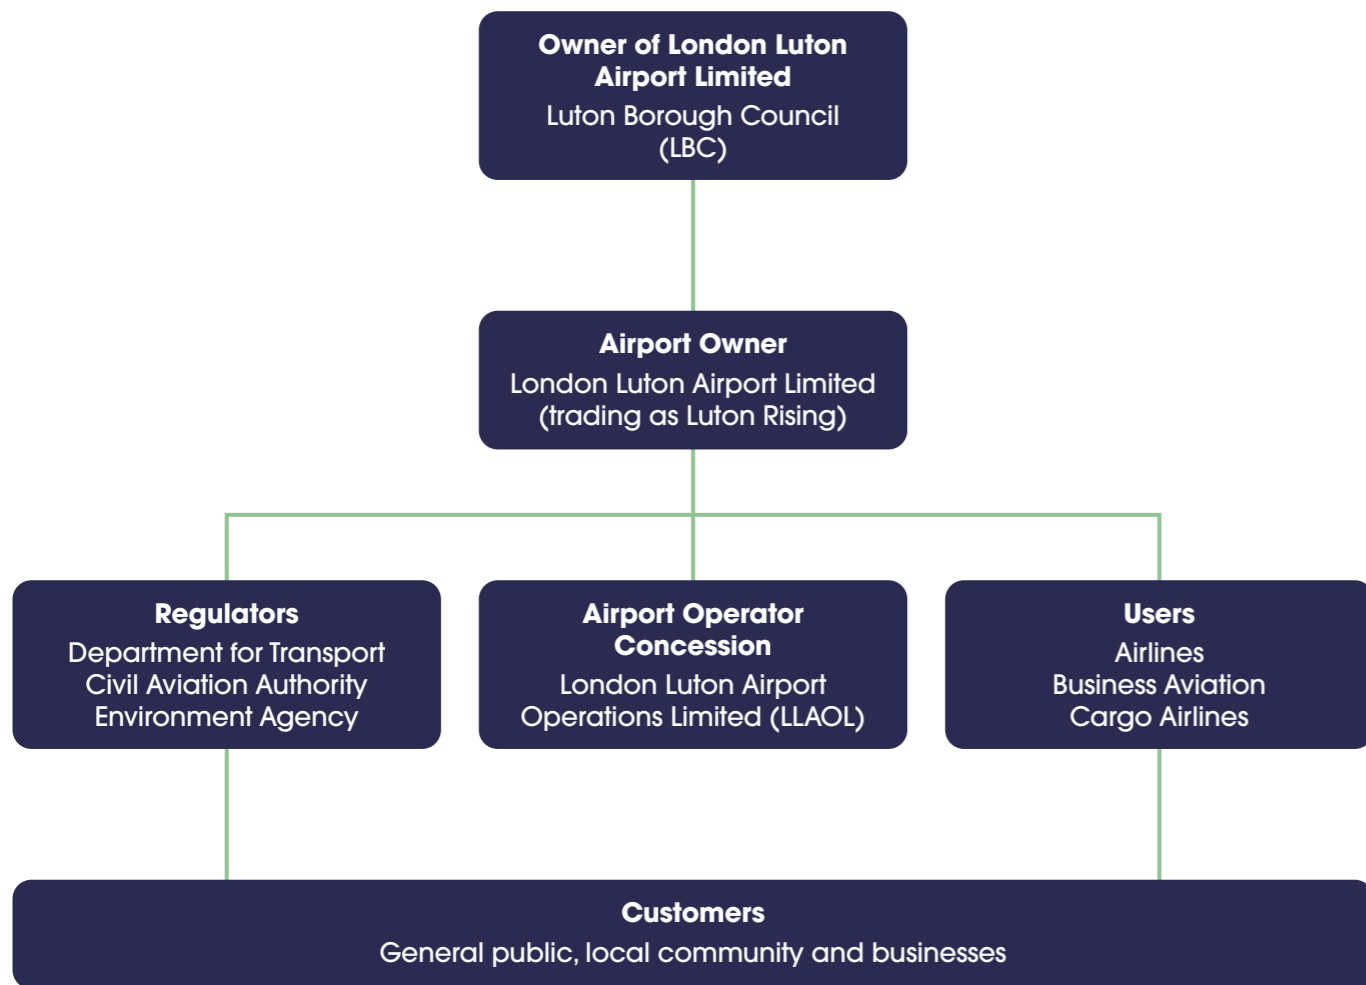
Owner of London Luton Airport Limited
Luton Borough Council (LBC)

Airport Owner
London Luton Airport Limited (trading as Luton Rising)

Regulators
Department for Transport
Civil Aviation Authority
Environment Agency

Airport Operator Concession
London Luton Airport Operations Limited (LLAOL)

Users
Airlines
Business Aviation
Cargo Airlines

Customers
General public, local community and businesses